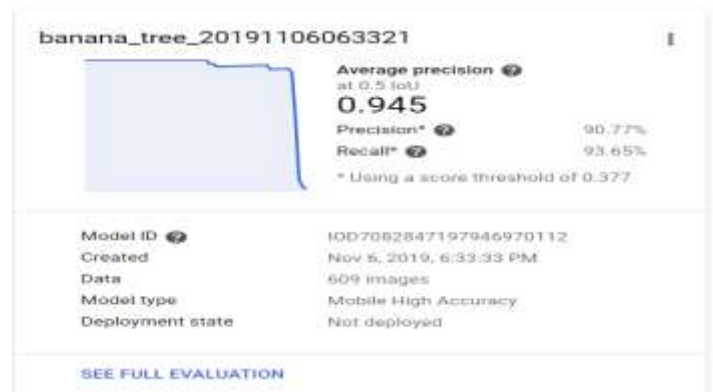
banana_tree_20191106063321

Average precision
at 0.5 IoU
0.945

Precision* 90.77%
Recall* 93.65%
* Using a score threshold of 0.377

| | |
|---|---|
| Model ID | IOD7082847197946970112 |
| Created | Nov 6, 2019, 6:33:33 PM |
| Data | 609 images |
| Model type | Mobile High Accuracy |
| Deployment state | Not deployed |

SEE FULL EVALUATION